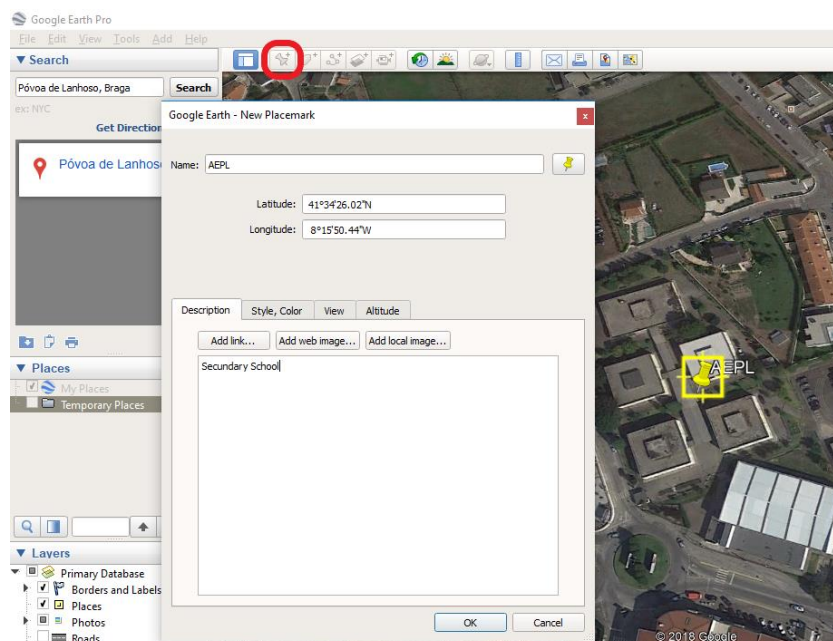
Google Earth Pro

File Edit View Tools Add Help

▼ Search

Póvoa de Lanhoso, Braga

Search

ex: NYC

Get Direction

Póvoa de Lanhoso

▼ Places

My Places

Temporary Places

▼ Layers

Primary Database

Borders and Labels

Places

Photos

Roads

Google Earth - New Placemark

Name: AEPL

Latitude: 41°34'26.02"N

Longitude: 8°15'50.44"W

Description

Style, Color

View

Altitude

Add link...

Add web image...

Add local image...

Secundary School

OK

Cancel

AEPL

© 2018 Google